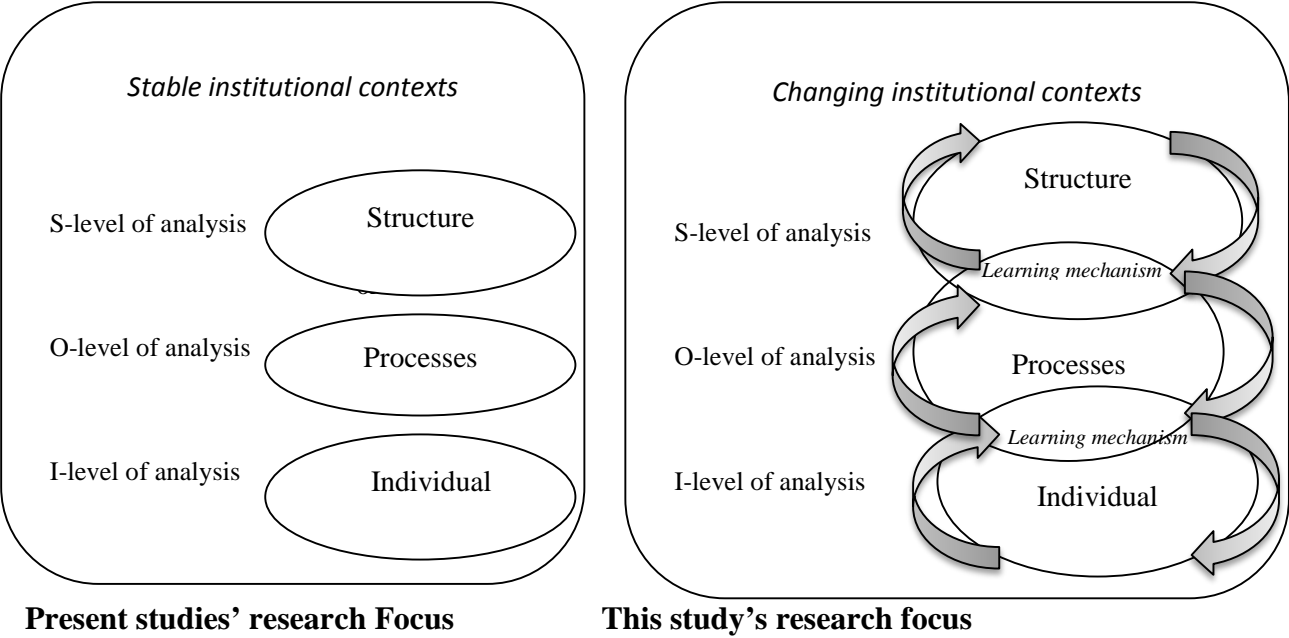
Stable institutional contexts

S-level of analysis

Structure

O-level of analysis

Processes

I-level of analysis

Individual

Changing institutional contexts

Structure

S-level of analysis

Learning mechanism

O-level of analysis

Processes

Learning mechanism

I-level of analysis

Individual

Present studies' research Focus

This study's research focus